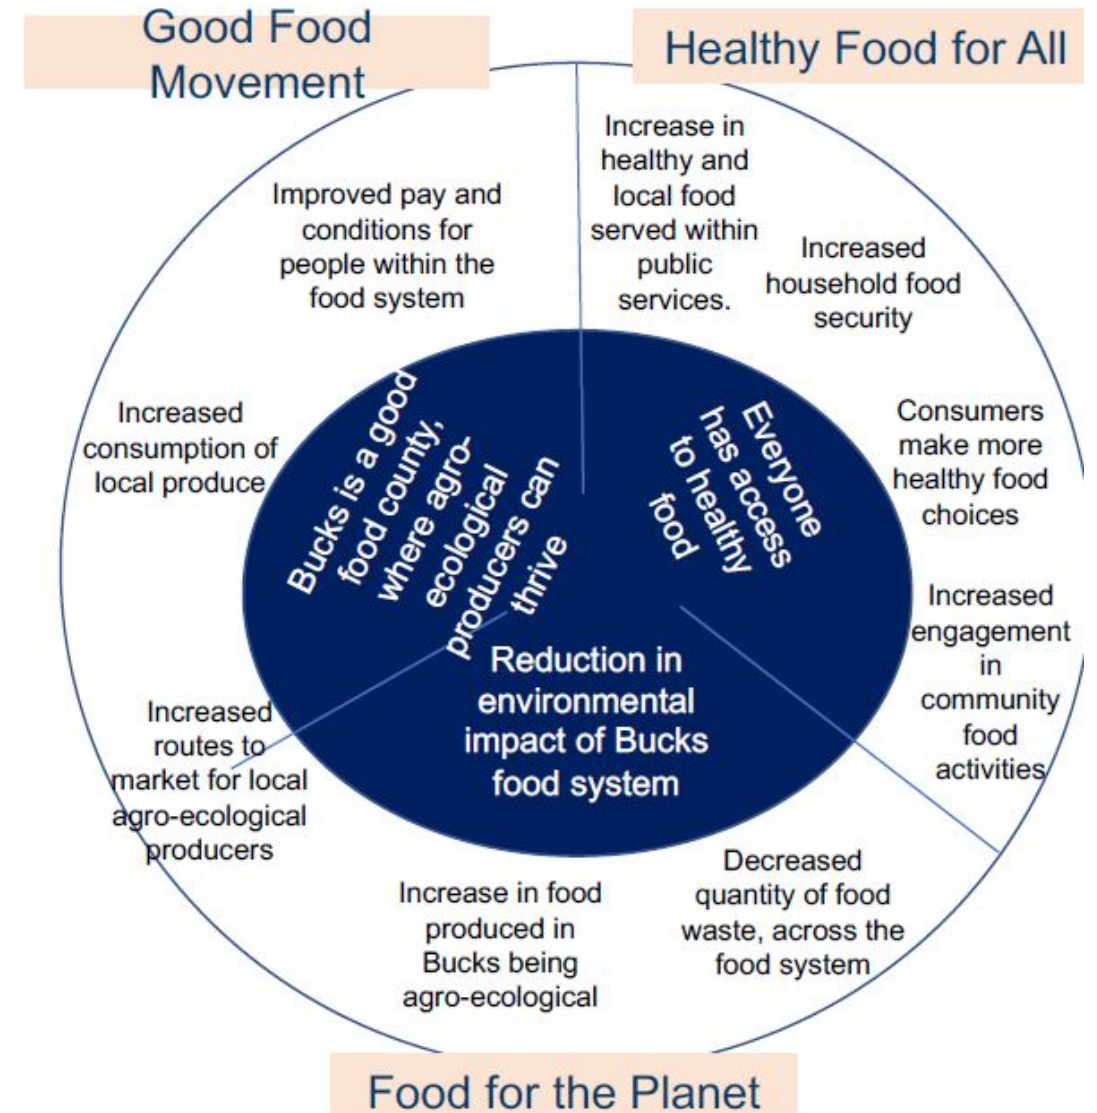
Good Food Movement

Healthy Food for All

Improved pay and conditions for people within the food system

Increase in healthy and local food served within public services.

Increased household food security

Increased consumption of local produce

Bucks is a good food county, where agro-ecological producers can thrive

Everyone has access to healthy food

Consumers make more healthy food choices

Increased engagement in community food activities

Reduction in environmental impact of Bucks food system

Increased routes to market for local agro-ecological producers

Increase in food produced in Bucks being agro-ecological

Decreased quantity of food waste, across the food system

Food for the Planet